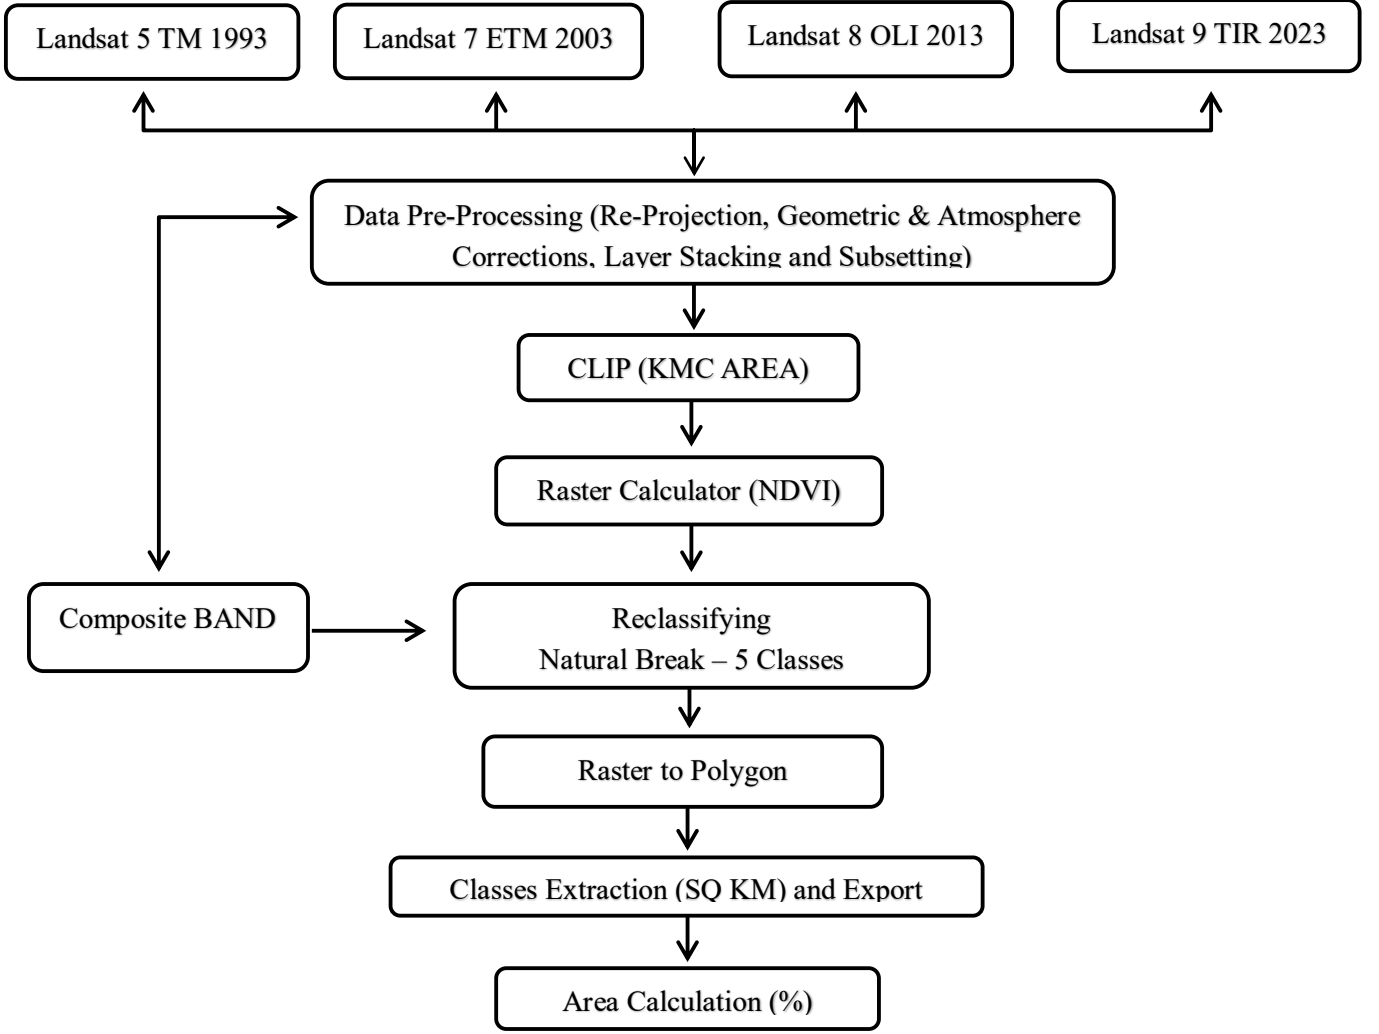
Landsat 5 TM 1993

Landsat 7 ETM 2003

Landsat 8 OLI 2013

Landsat 9 TIR 2023

Data Pre-Processing (Re-Projection, Geometric & Atmosphere Corrections, Layer Stacking and Subsetting)

CLIP (KMC AREA)

Raster Calculator (NDVI)

Composite BAND

Reclassifying
Natural Break – 5 Classes

Raster to Polygon

Classes Extraction (SQ KM) and Export

Area Calculation (%)